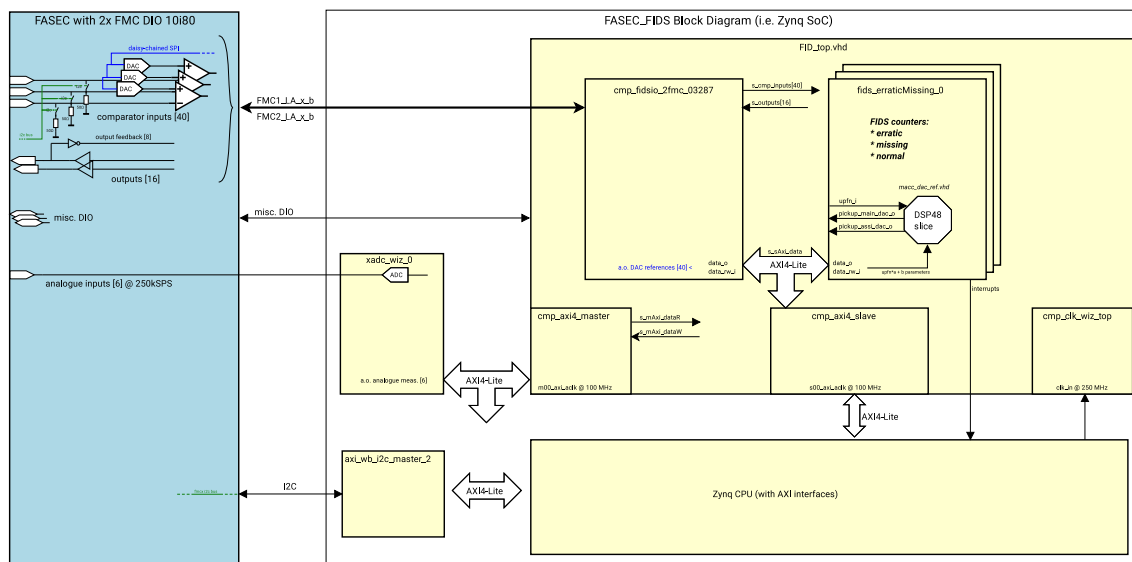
FASEC with 2x FMC DIO 10i80

daisy-chained SPI

DAC
DAC
DAC

comparator inputs [40]

output feedback [8]

outputs [16]

misc. DIO

analogue inputs [6] @ 250kSPS

FMC1_LA_x_b
FMC2_LA_x_b

misc. DIO

I2C

FASEC_FIDS Block Diagram (i.e. Zynq SoC)

FID_top.vhd

cmp_fidsio_2fmc_03287

a.o. DAC references [40] <

data_o
data_rw_i

s_cmp_inputs[40]
s_outputs[16]

fids_erraticMissing_0

FIDS counters:
* erratic
* missing
* normal

macc_dac_ref.vhd

upfn_i
pickup_main_dac_o
pickup_assi_dac_o

DSP48 slice

data_o
data_rw_i

s_sAxi_data

AXI4-Lite

interrupts

xadc_wiz_0

ADC

a.o. analogue meas. [6]

AXI4-Lite

cmp_axi4_master

s_mAxi_dataR
s_mAxi_dataW

m00_axi_aclk @ 100 MHz

cmp_axi4_slave

s00_axi_aclk @ 100 MHz

cmp_clk_wiz_top

clk_in @ 250 MHz

AXI4-Lite

axi_wb_i2c_master_2

AXI4-Lite

Zynq CPU (with AXI interfaces)